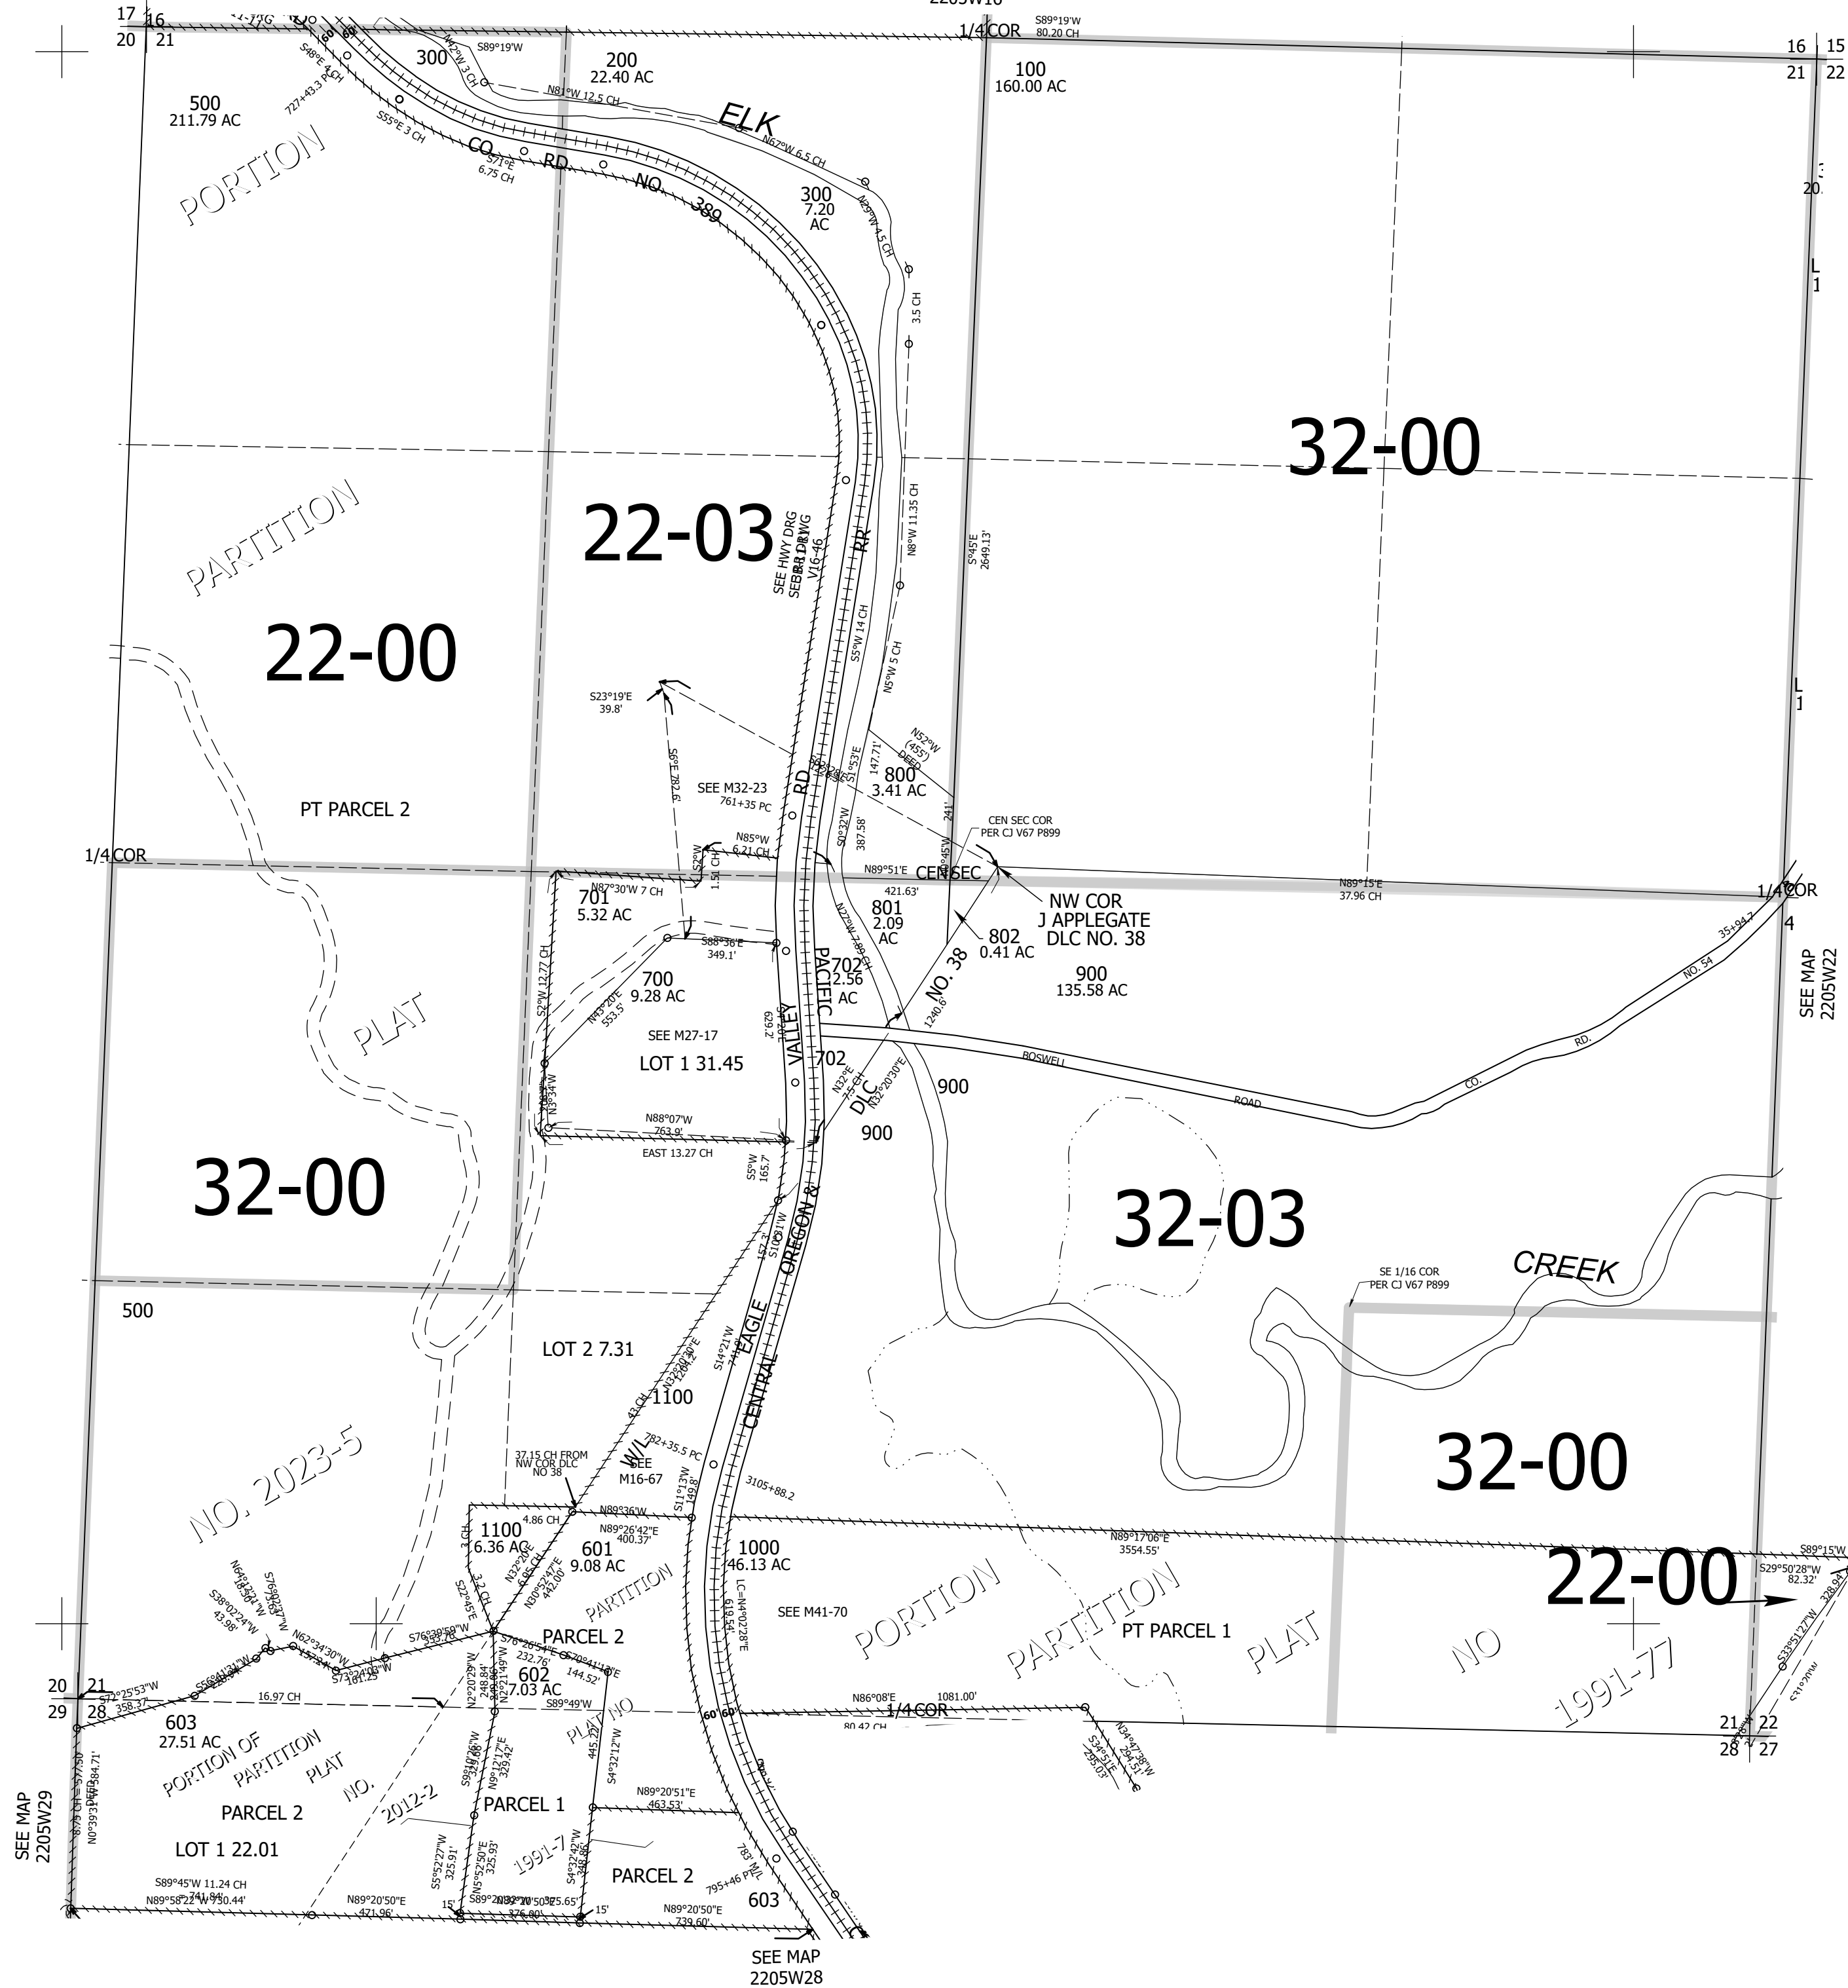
17 16
20 21
2205W16
1/4 COR
S89°19'W
80.20 CH
16 15
21 22
300
200
22.40 AC
S89°19'W
100
160.00 AC
500
211.79 AC
N81°W 12.5 CH
ELK
N67°W 6.5 CH
S55°E 3 CH
CO. RD. NO. 389
S71°E 6.75 CH
PORTION
300
7.20
AC
3.5 CH
32-00
22-03
SEE HWY DRG
PARTITION
V16-46
RR
N8°W 11.35 CH
S°45'E 2649.13'
22-00
S5°W 14 CH
N5°W 5 CH
S23°19'E
39.8'
SEE M32-23
761+35 PC
RD
800
3.41 AC
N52°W (455') DEED
PT PARCEL 2
CEN SEC COR
PER CJ V67 P899
1/4 COR
N85°W
6.21 CH
N89°51'E
421.63'
CEN SEC
NW COR
J APPLEGATE
DLC NO. 38
N89°15'E
37.96 CH
1/4 COR
701
5.32 AC
N87°30'W 7 CH
801
2.09
AC
802
0.41 AC
S88°36'E
349.1'
700
9.28 AC
702
2.56
AC
NO. 38
900
135.58 AC
NO. 54
SEE MAP
2205W22
PLAT
SEE M27-17
LOT 1 31.45
PACIFIC
VALLEY
BOSWELL
ROAD
CO.
RD.
702
DLC
900
N88°07'W
763.9'
EAST 13.27 CH
900
32-00
32-03
OREGON &
CREEK
SE 1/16 COR
PER CJ V67 P899
500
LOT 2 7.31
EAGLE
CENTRAL
1100
32-00
NO. 2023-5
W/L
782+35.5 PC
37.15 CH FROM
NW COR DLC
NO 38
SEE
M16-67
3105+88.2
4.86 CH
N89°36'W
1100
6.36 AC
N89°26'42"E
400.37'
601
9.08 AC
1000
46.13 AC
N89°17'06"E
3554.55'
S89°15'W
22-00
S29°50'28"W
82.32'
PARTITION
SEE M41-70
PORTION
PARTITION
PT PARCEL 1
PLAT
NO
1991-77
PARCEL 2
602
7.03 AC
S89°49'W
16.97 CH
N86°08'E
1081.00'
1/4 COR
20 21
29 28
603
27.51 AC
PORTION OF
PARTITION
PLAT
NO.
2012-2
PLAT NO
1991-7
PARCEL 1
N89°20'51"E
463.53'
SEE MAP
2205W29
PARCEL 2
LOT 1 22.01
PARCEL 2
S89°45'W 11.24 CH
N89°58'22"W 730.44'
N89°20'50"E
471.96'
15'
15'
N89°20'50"E
739.60'
795+46 PT
783' M/L
603
21 22
28 27
SEE MAP
2205W28